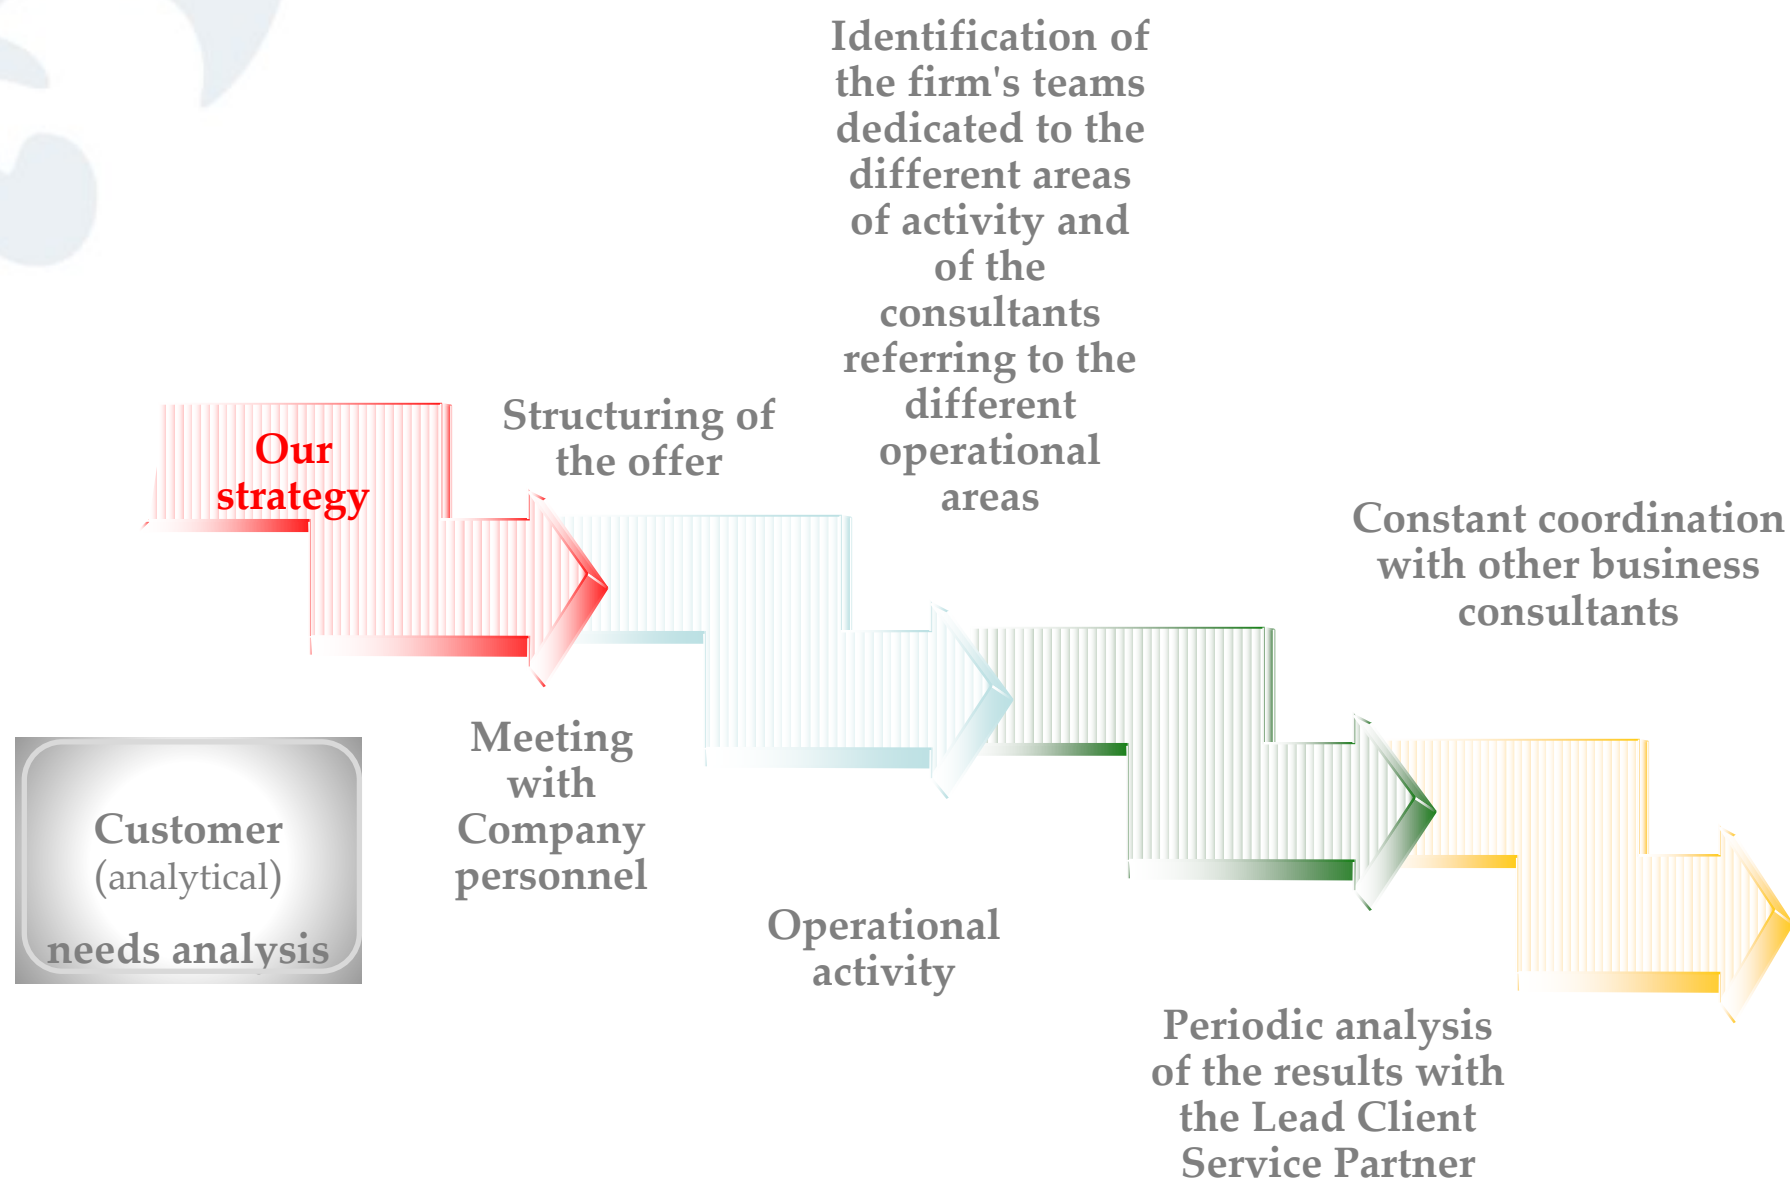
Identification of the firm's teams dedicated to the different areas of activity and of the consultants referring to the different operational areas

Our strategy

Structuring of the offer

Constant coordination with other business consultants

Customer (analytical) needs analysis

Meeting with Company personnel

Operational activity

Periodic analysis of the results with the Lead Client Service Partner